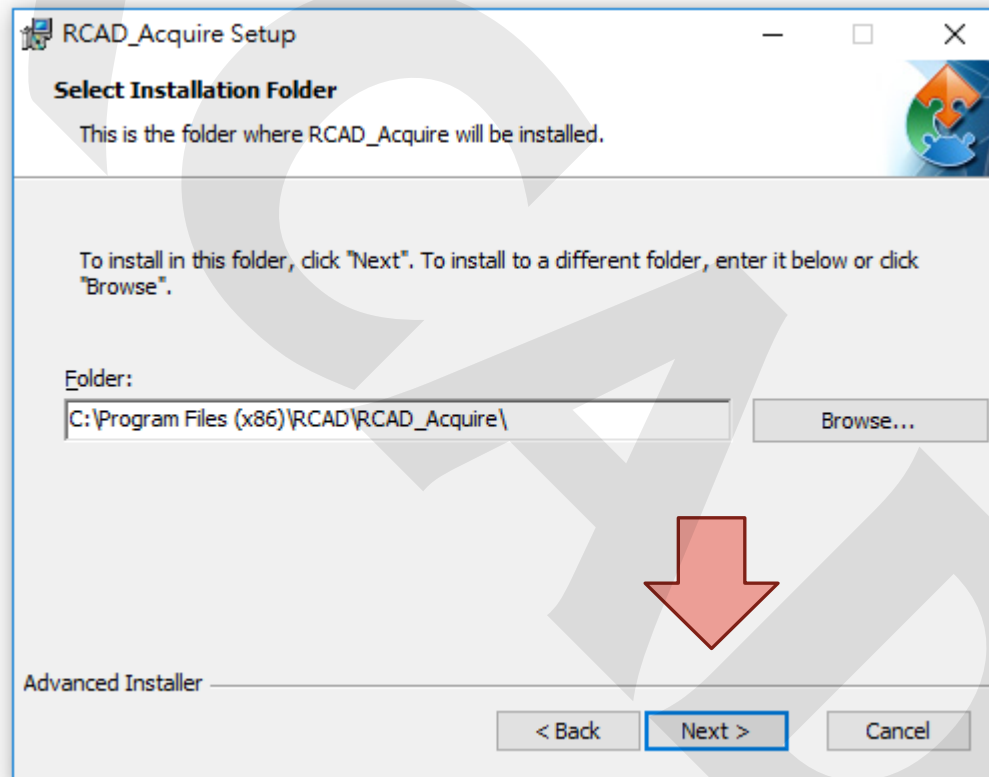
RCAD_Acquire Setup

Select Installation Folder

This is the folder where RCAD_Acquire will be installed.

To install in this folder, click "Next". To install to a different folder, enter it below or click "Browse".

Folder:

C:\Program Files (x86)\RCAD\RCAD_Acquire\

Browse...

Advanced Installer

< Back

Next >

Cancel